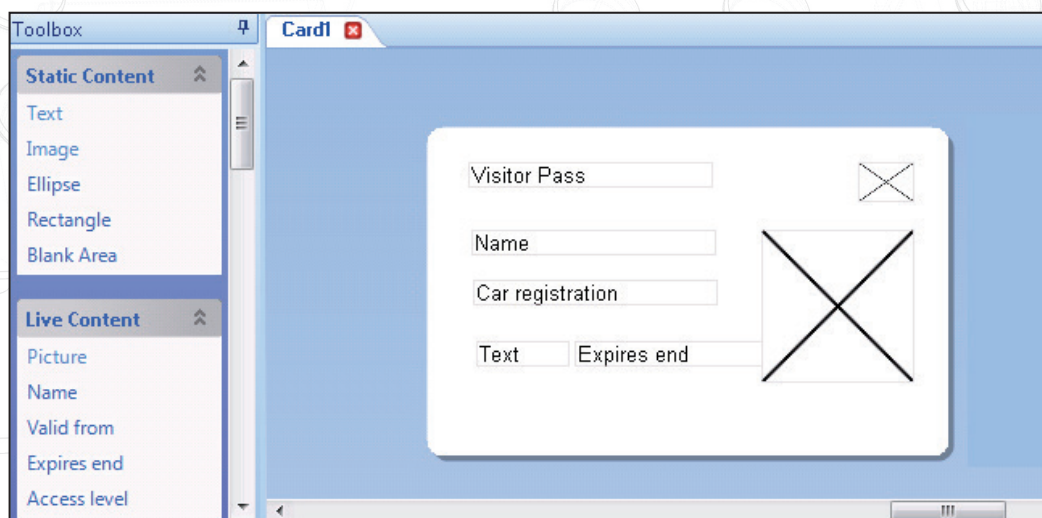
Toolbox

Static Content

Text

Image

Ellipse

Rectangle

Blank Area

Live Content

Picture

Name

Valid from

Expires end

Access level

Card1

Visitor Pass

Name

Car registration

Text

Expires end